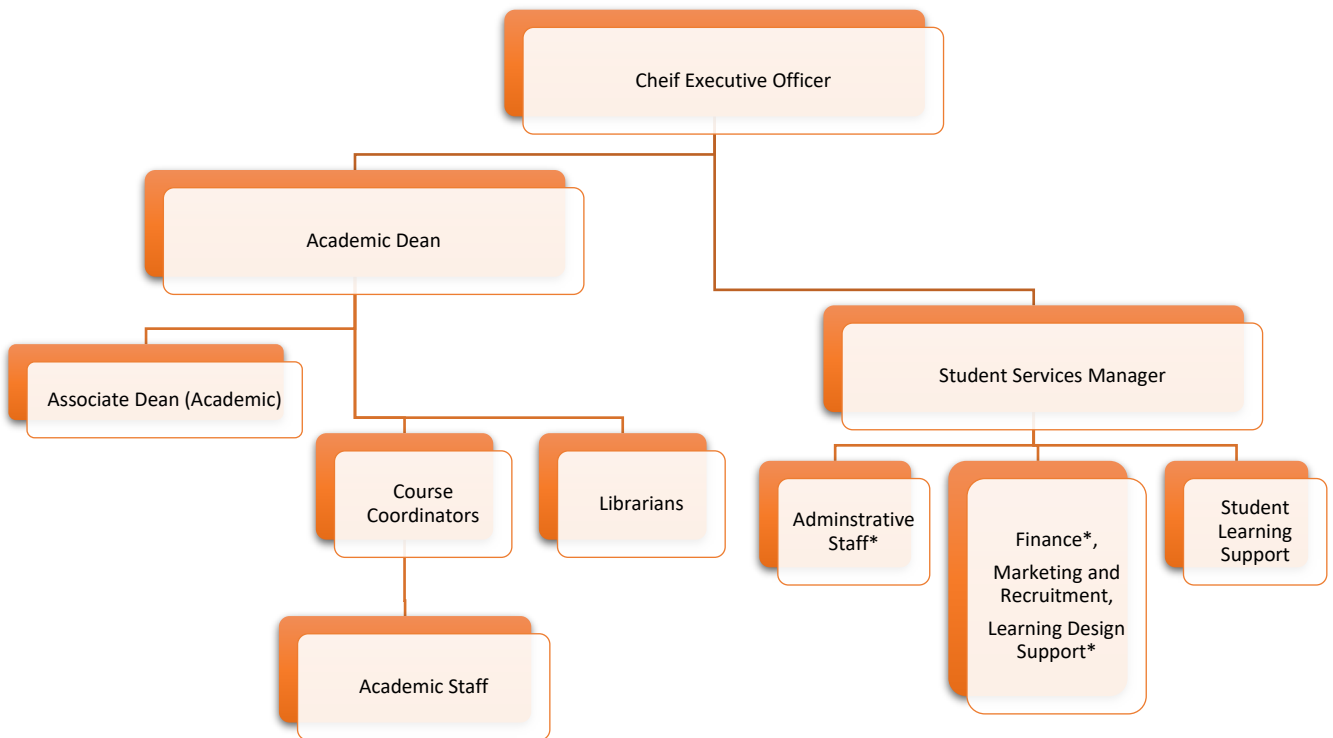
Cheif Executive Officer

Academic Dean

Student Services Manager

Associate Dean (Academic)

Course Coordinators

Librarians

Adminstrative Staff*

Finance*, Marketing and Recruitment, Learning Design Support*

Student Learning Support

Academic Staff